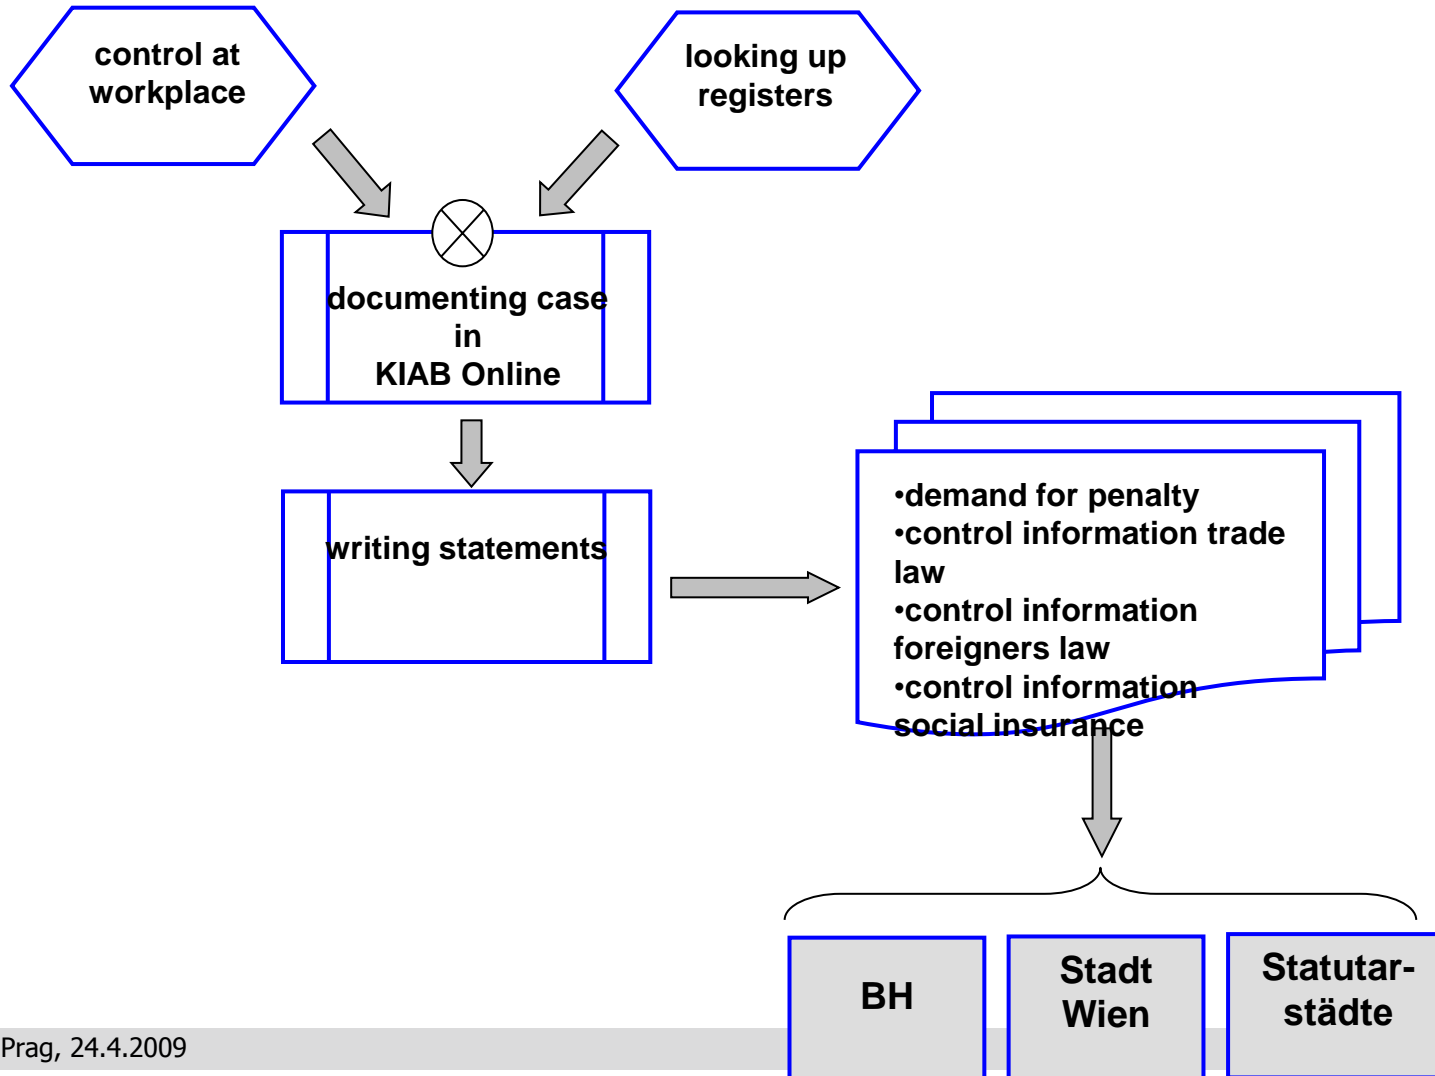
control at workplace

looking up registers

documenting case in KIAB Online

writing statements

•demand for penalty
•control information trade law
•control information foreigners law
•control information social insurance

BH

Stadt Wien

Statutar-städte

Prag, 24.4.2009